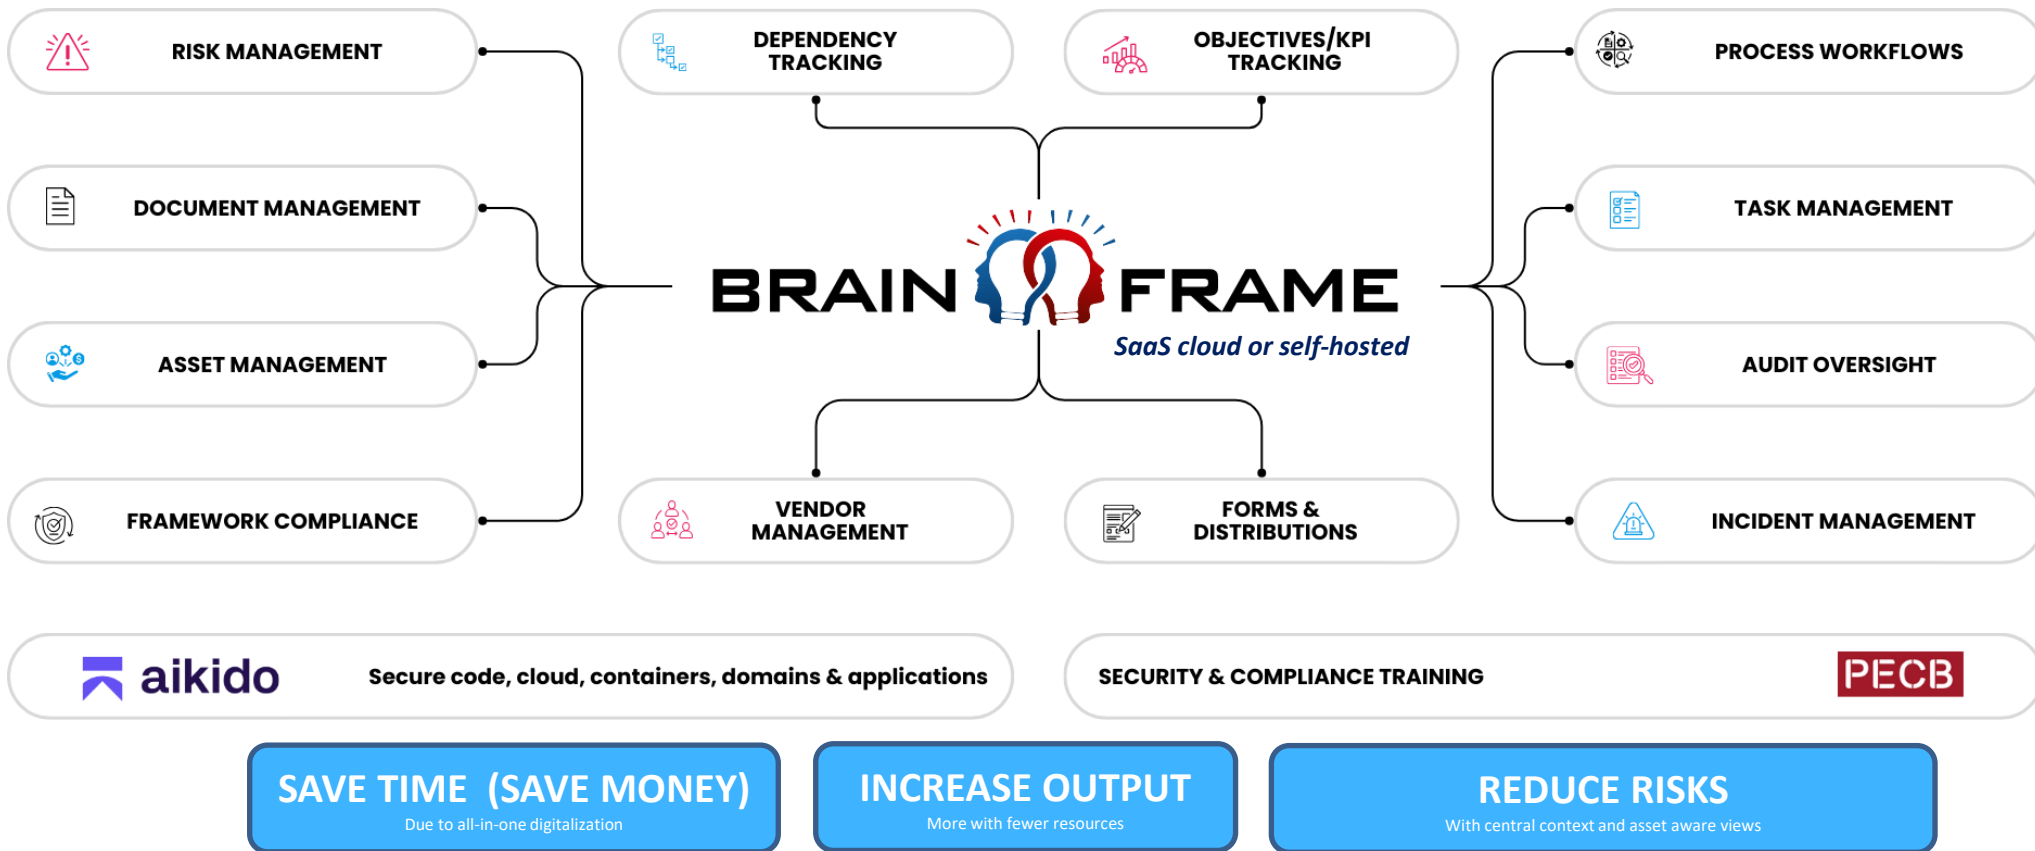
RISK MANAGEMENT

DEPENDENCY TRACKING

OBJECTIVES/KPI TRACKING

PROCESS WORKFLOWS

DOCUMENT MANAGEMENT

BRAIN FRAME
SaaS cloud or self-hosted

TASK MANAGEMENT

ASSET MANAGEMENT

AUDIT OVERSIGHT

FRAMEWORK COMPLIANCE

VENDOR MANAGEMENT

FORMS & DISTRIBUTIONS

INCIDENT MANAGEMENT

aikido

Secure code, cloud, containers, domains & applications

SECURITY & COMPLIANCE TRAINING

PECB

SAVE TIME (SAVE MONEY)
Due to all-in-one digitalization

INCREASE OUTPUT
More with fewer resources

REDUCE RISKS
With central context and asset aware views